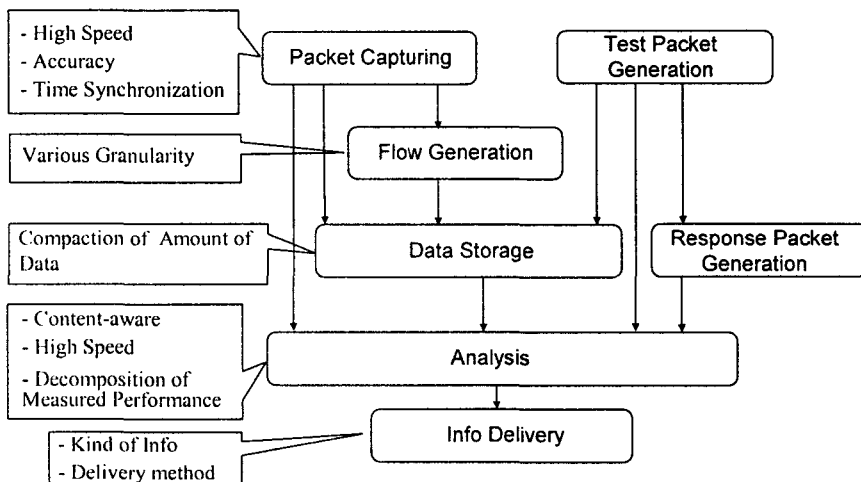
- High Speed
- Accuracy
- Time Synchronization

Packet Capturing

Test Packet Generation

Various Granularity

Flow Generation

Compaction of Amount of Data

Data Storage

Response Packet Generation

- Content-aware
- High Speed
- Decomposition of Measured Performance

Analysis

- Kind of Info
- Delivery method

Info Delivery